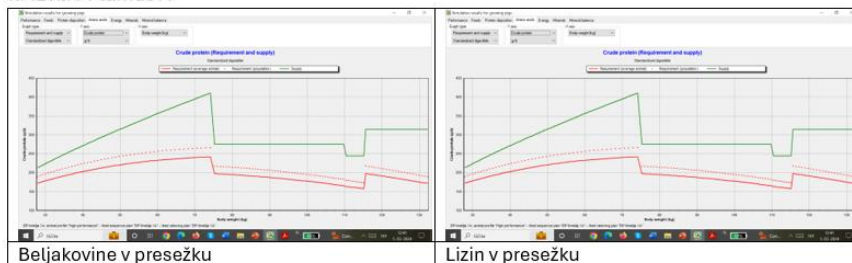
| Simulation results for growing pigs<br>Crude protein (Requirement and supply) | Simulation results for growing pigs<br>Crude protein (Requirement and supply) |
|---|---|
| Beljakovine v presežku | Lizin v presežku |